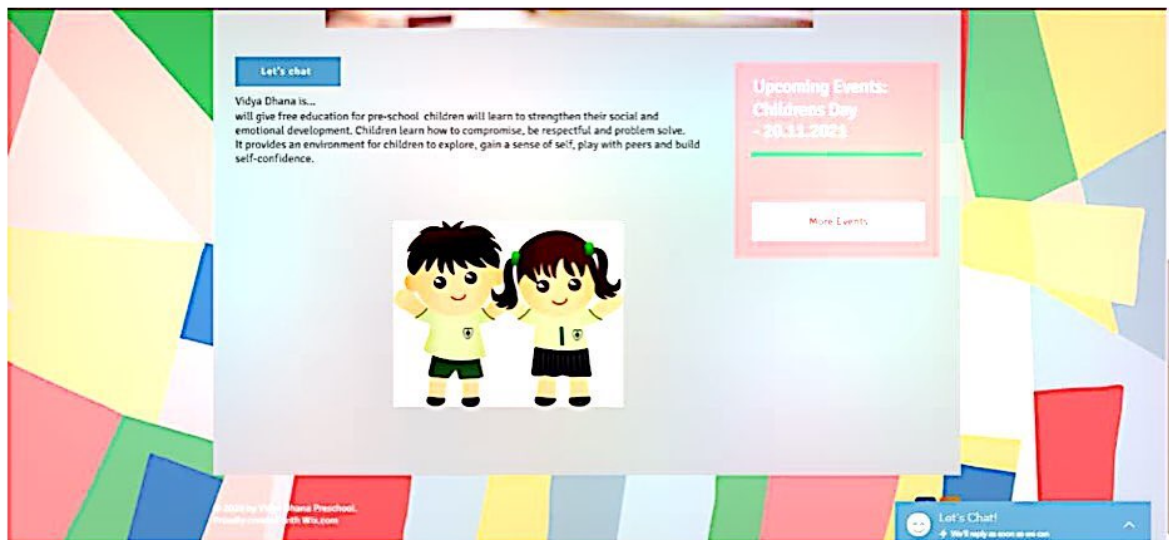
Let's chat

Vidya Dhana is...
will give free education for pre-school children will learn to strengthen their social and emotional development. Children learn how to compromise, be respectful and problem solve. It provides an environment for children to explore, gain a sense of self, play with peers and build self-confidence.

Upcoming Events: Childrens Day - 20.11.2023

More Events

© 2023 by Vidya Dhana Preschool. Proudly created with Wix.com

Let's Chat!
We'll reply as soon as we can